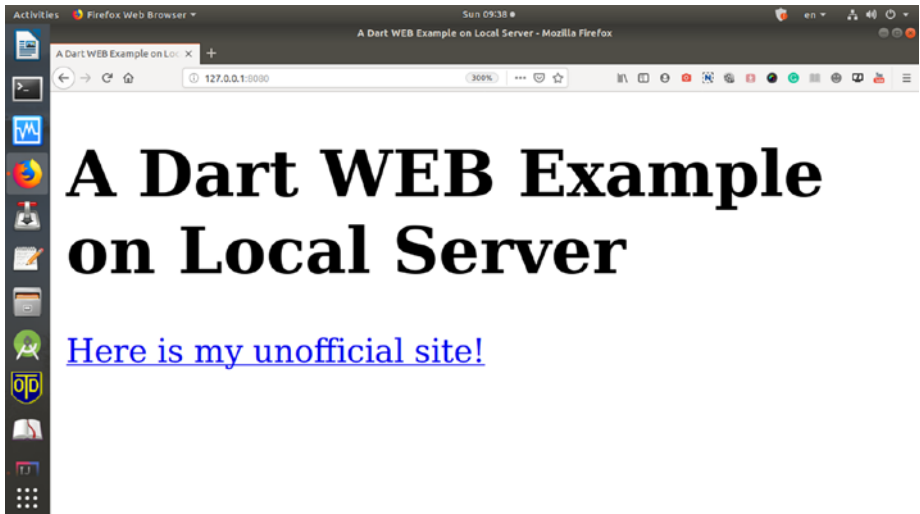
Activities Firefox Web Browser ▾ Sun 09:38 ● en ▾

A Dart WEB Example on Local Server - Mozilla Firefox

A Dart WEB Example on Loc ×

127.0.0.1:8080

300%

# A Dart WEB Example on Local Server

Here is my unofficial site!